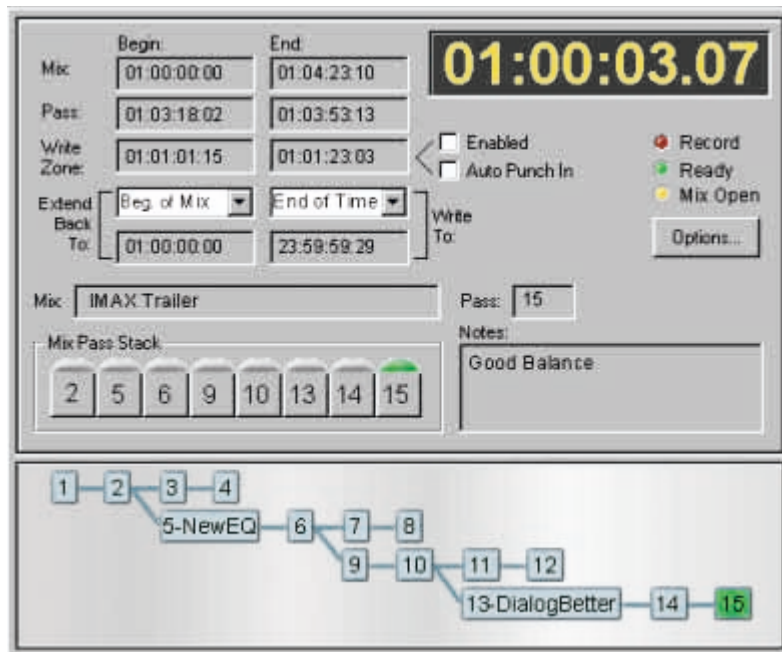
Begin: End:

Mix: 01:00:00:00 01:04:23:10

Pass: 01:03:18:02 01:03:53:13

Write Zone: 01:01:01:15 01:01:23:03

01:00:03.07

Enabled
Auto Punch In

Record
Ready
Mix Open

Options...

Extend Back To: Beg. of Mix End of Time Write To:

01:00:00:00 23:59:59:29

Mix: IMAX Trailer

Pass: 15

Notes:

Good Balance

Mix Pass Stack

2 5 6 9 10 13 14 15

1 2 3 4
5-NewEQ 6 7 8
9 10 11 12
13-DialogBetter 14 15